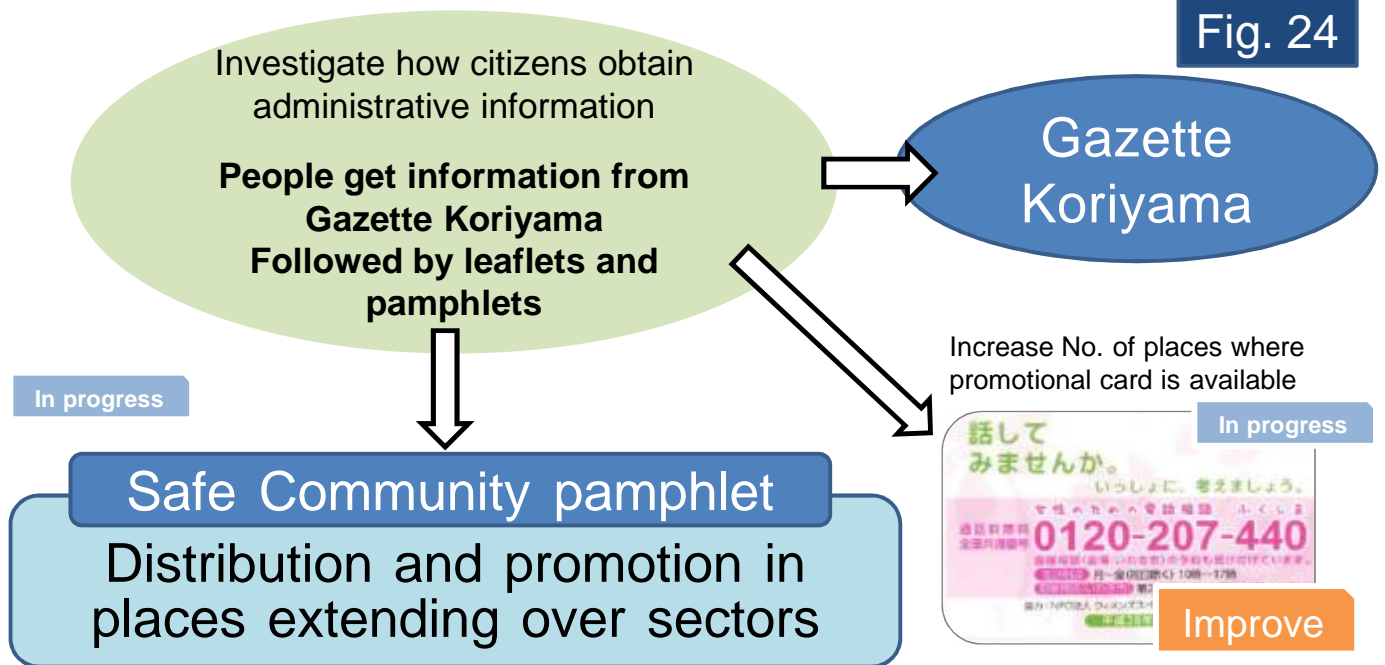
Fig. 24

Investigate how citizens obtain administrative information

**People get information from Gazette Koriyama Followed by leaflets and pamphlets**

Gazette Koriyama

Increase No. of places where promotional card is available

In progress

話して みませんか。

いっしょに、考えましょう。

女性のための電話相談 ふくしま

通話料無料 全国共通番号 0120-207-440

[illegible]

月～金(祝日除く) 10時～17時

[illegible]

In progress

Safe Community pamphlet

Distribution and promotion in places extending over sectors

Improve